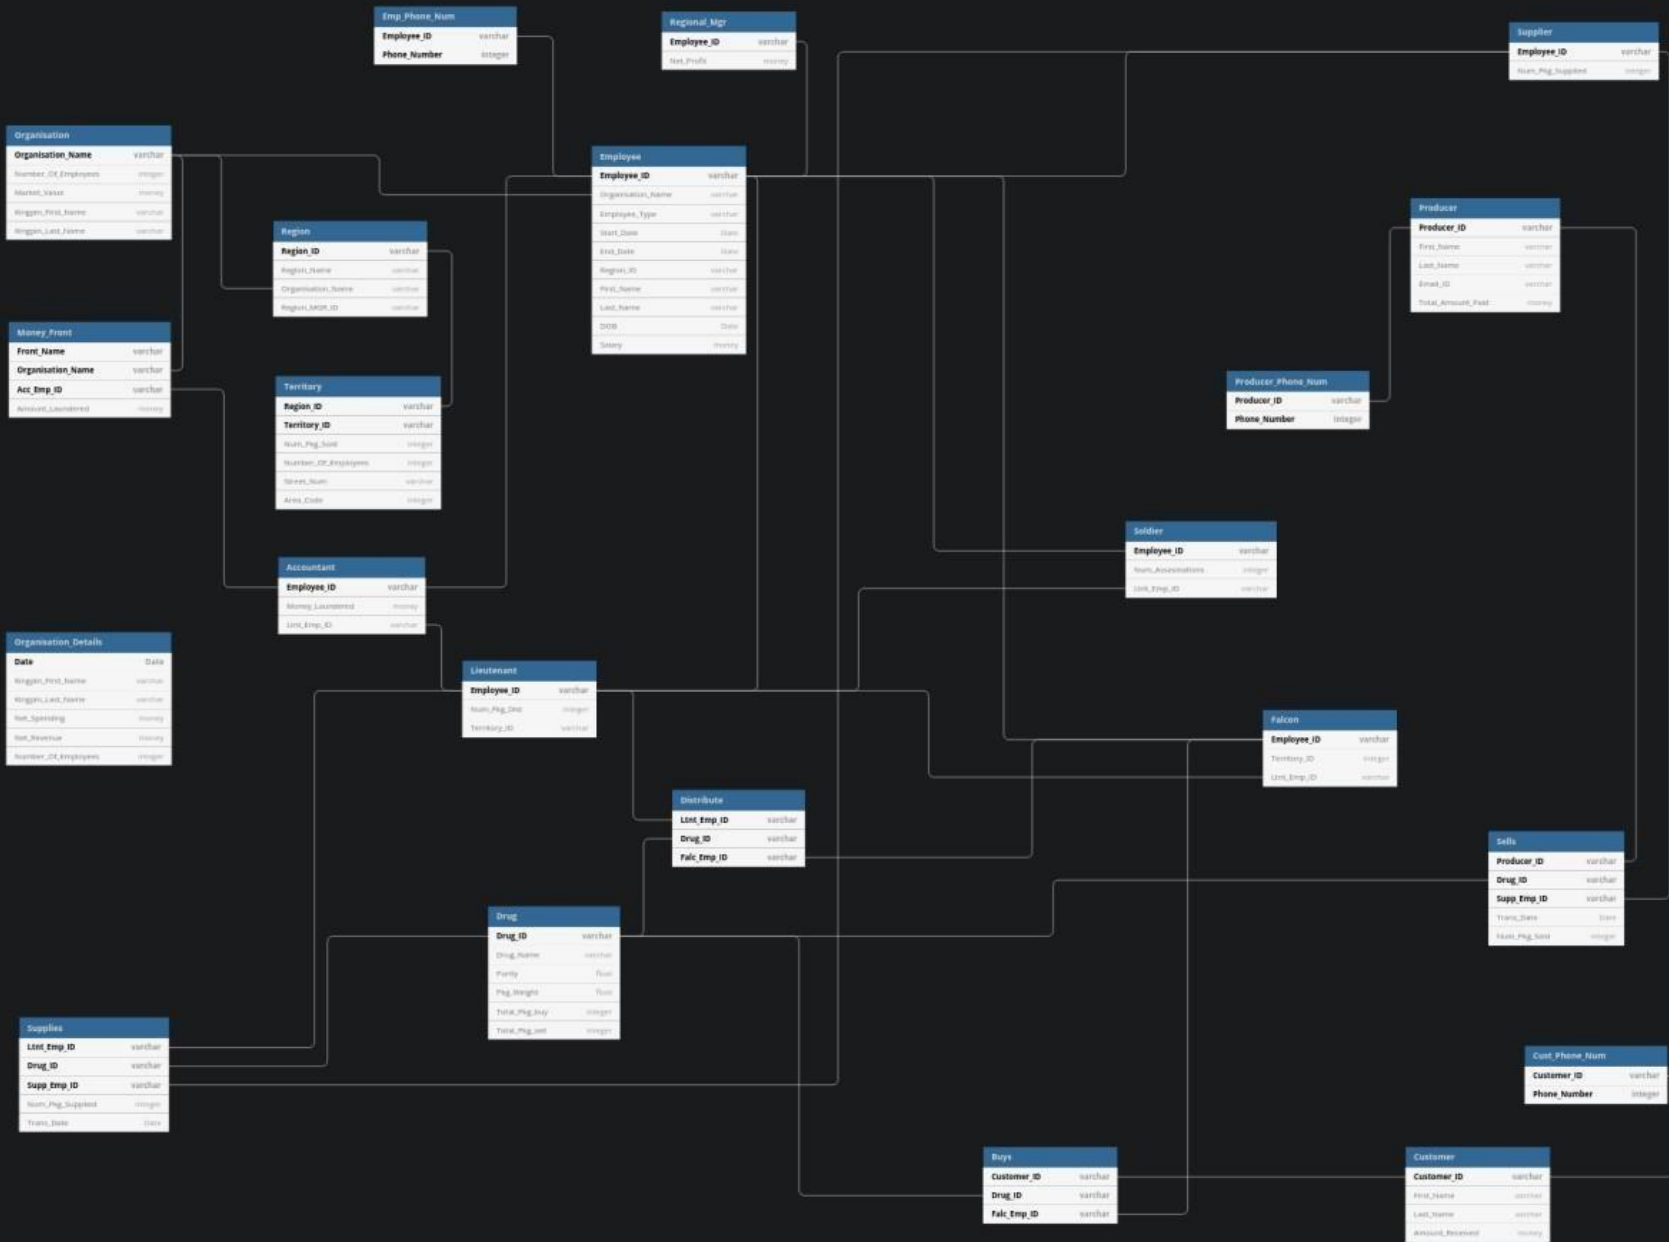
Emp_Phone_Num
| Employee_ID | varchar |
|---|---|
| Phone_Number | integer |

Regional_Mgr
| Employee_ID | varchar |
|---|---|
| Net_Profit | money |

Supplier
| Employee_ID | varchar |
|---|---|
| Num_Pkg_Supplied | integer |

Organisation
| Organisation_Name | varchar |
|---|---|
| Number_Of_Employees | integer |
| Market_Value | money |
| Kingpin_First_Name | varchar |
| Kingpin_Last_Name | varchar |

Employee
| Employee_ID | varchar |
|---|---|
| Organisation_Name | varchar |
| Employee_Type | varchar |
| Start_Date | Date |
| End_Date | Date |
| Region_ID | varchar |
| First_Name | varchar |
| Last_Name | varchar |
| DOB | Date |
| Salary | money |

Region
| Region_ID | varchar |
|---|---|
| Region_Name | varchar |
| Organisation_Name | varchar |
| Region_MGR_ID | varchar |

Producer
| Producer_ID | varchar |
|---|---|
| First_Name | varchar |
| Last_Name | varchar |
| Email_ID | varchar |
| Total_Amount_Paid | money |

Money_Front
| Front_Name | varchar |
|---|---|
| Organisation_Name | varchar |
| Acc_Emp_ID | varchar |
| Amount_Laundered | money |

Territory
| Region_ID | varchar |
|---|---|
| Territory_ID | varchar |
| Num_Pkg_Sold | integer |
| Number_Of_Employees | integer |
| Street_Num | varchar |
| Area_Code | integer |

Producer_Phone_Num
| Producer_ID | varchar |
|---|---|
| Phone_Number | integer |

Soldier
| Employee_ID | varchar |
|---|---|
| Num_Assasinations | integer |
| Lint_Emp_ID | varchar |

Accountant
| Employee_ID | varchar |
|---|---|
| Money_Laundered | money |
| Lint_Emp_ID | varchar |

Organisation_Details
| Date | Date |
|---|---|
| Kingpin_First_Name | varchar |
| Kingpin_Last_Name | varchar |
| Net_Spending | money |
| Net_Revenue | money |
| Number_Of_Employees | integer |

Lieutenant
| Employee_ID | varchar |
|---|---|
| Num_Pkg_Dist | integer |
| Territory_ID | varchar |

Falcon
| Employee_ID | varchar |
|---|---|
| Territory_ID | integer |
| Lint_Emp_ID | varchar |

Distribute
| Lint_Emp_ID | varchar |
|---|---|
| Drug_ID | varchar |
| Falc_Emp_ID | varchar |

Sells
| Producer_ID | varchar |
|---|---|
| Drug_ID | varchar |
| Supp_Emp_ID | varchar |
| Trans_Date | Date |
| Num_Pkg_Sold | integer |

Drug
| Drug_ID | varchar |
|---|---|
| Drug_Name | varchar |
| Purity | float |
| Pkg_Weight | float |
| Total_Pkg_buy | integer |
| Total_Pkg_sell | integer |

Supplies
| Lint_Emp_ID | varchar |
|---|---|
| Drug_ID | varchar |
| Supp_Emp_ID | varchar |
| Num_Pkg_Supplied | integer |
| Trans_Date | Date |

Cust_Phone_Num
| Customer_ID | varchar |
|---|---|
| Phone_Number | integer |

Buys
| Customer_ID | varchar |
|---|---|
| Drug_ID | varchar |
| Falc_Emp_ID | varchar |

Customer
| Customer_ID | varchar |
|---|---|
| First_Name | varchar |
| Last_Name | varchar |
| Amount_Received | money |